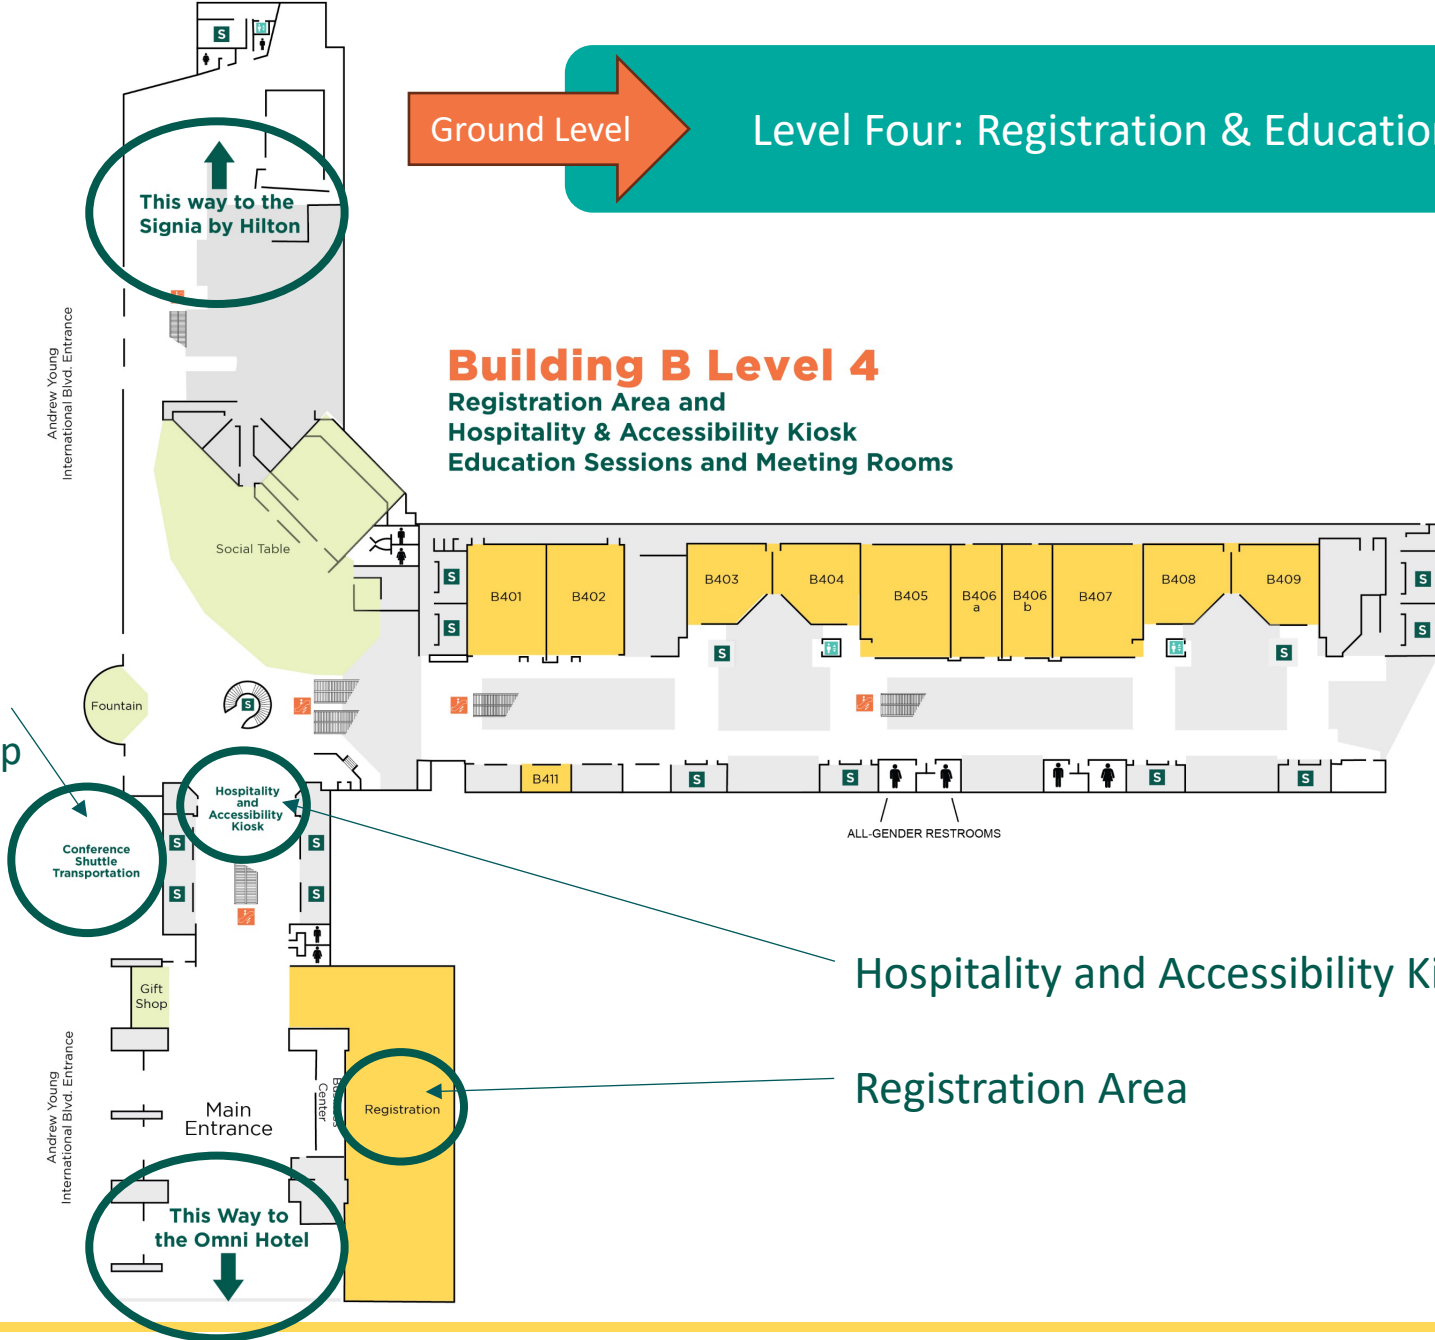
Ground Level

Level Four: Registration & Educatio

This way to the Signia by Hilton

Andrew Young International Blvd. Entrance

Building B Level 4
Registration Area and
Hospitality & Accessibility Kiosk
Education Sessions and Meeting Rooms

Social Table

S

B401 B402 B403 B404 B405 B406 a B406 b B407 B408 B409

Fountain

p

B411

ALL-GENDER RESTROOMS

Hospitality and Accessibility Kiosk

Conference Shuttle Transportation

Hospitality and Accessibility Ki

Gift Shop

Andrew Young International Blvd. Entrance

Main Entrance

Business Center

Registration

Registration Area

This Way to the Omni Hotel